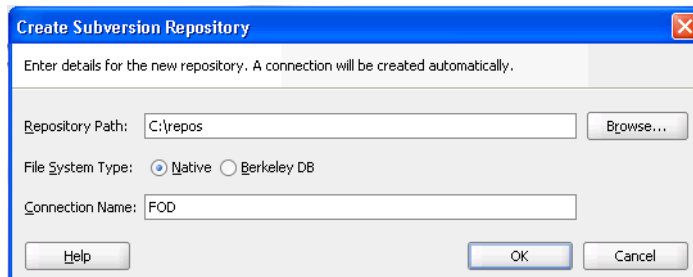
Create Subversion Repository

Enter details for the new repository. A connection will be created automatically.

Repository Path: C:\repos

Browse...

File System Type: Native Berkeley DB

Connection Name: FOD

Help

OK

Cancel